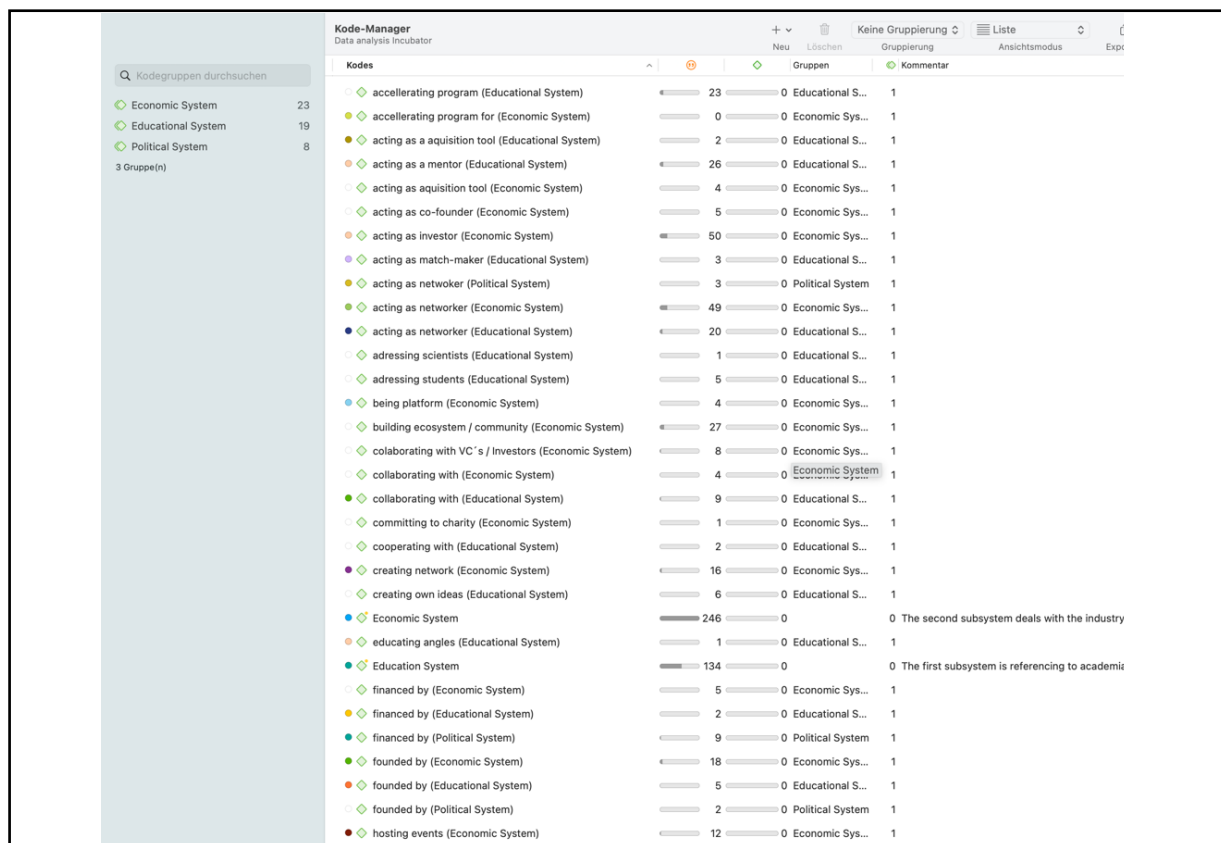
Kode-Manager
Data analysis Incubator

+ Neu
Löschen
Keine Gruppierung
Gruppierung
Liste
Ansichtsmodus
Expo

Kodegruppen durchsuchen

Economic System 23
Educational System 19
Political System 8
3 Gruppe(n)

| Kodes | | | Gruppen | Kommentar |
|---|---|---|---|---|
| accellerating program (Educational System) | 23 | 0 | Educational S... | 1 |
| accellerating program for (Economic System) | 0 | 0 | Economic Sys... | 1 |
| acting as a aquisition tool (Educational System) | 2 | 0 | Educational S... | 1 |
| acting as a mentor (Educational System) | 26 | 0 | Educational S... | 1 |
| acting as aquisition tool (Economic System) | 4 | 0 | Economic Sys... | 1 |
| acting as co-founder (Economic System) | 5 | 0 | Economic Sys... | 1 |
| acting as investor (Economic System) | 50 | 0 | Economic Sys... | 1 |
| acting as match-maker (Educational System) | 3 | 0 | Educational S... | 1 |
| acting as netwoker (Political System) | 3 | 0 | Political System | 1 |
| acting as networker (Economic System) | 49 | 0 | Economic Sys... | 1 |
| acting as networker (Educational System) | 20 | 0 | Educational S... | 1 |
| adressing scientists (Educational System) | 1 | 0 | Educational S... | 1 |
| adressing students (Educational System) | 5 | 0 | Educational S... | 1 |
| being platform (Economic System) | 4 | 0 | Economic Sys... | 1 |
| building ecosystem / community (Economic System) | 27 | 0 | Economic Sys... | 1 |
| colaborating with VC´s / Investors (Economic System) | 8 | 0 | Economic Sys... | 1 |
| collaborating with (Economic System) | 4 | 0 | Economic System | 1 |
| collaborating with (Educational System) | 9 | 0 | Educational S... | 1 |
| committing to charity (Economic System) | 1 | 0 | Economic Sys... | 1 |
| cooperating with (Educational System) | 2 | 0 | Educational S... | 1 |
| creating network (Economic System) | 16 | 0 | Economic Sys... | 1 |
| creating own ideas (Educational System) | 6 | 0 | Educational S... | 1 |
| Economic System | 246 | 0 | | 0 The second subsystem deals with the industry |
| educating angles (Educational System) | 1 | 0 | Educational S... | 1 |
| Education System | 134 | 0 | | 0 The first subsystem is referencing to academia |
| financed by (Economic System) | 5 | 0 | Economic Sys... | 1 |
| financed by (Educational System) | 2 | 0 | Educational S... | 1 |
| financed by (Political System) | 9 | 0 | Political System | 1 |
| founded by (Economic System) | 18 | 0 | Economic Sys... | 1 |
| founded by (Educational System) | 5 | 0 | Educational S... | 1 |
| founded by (Political System) | 2 | 0 | Political System | 1 |
| hosting events (Economic System) | 12 | 0 | Economic Sys... | 1 |